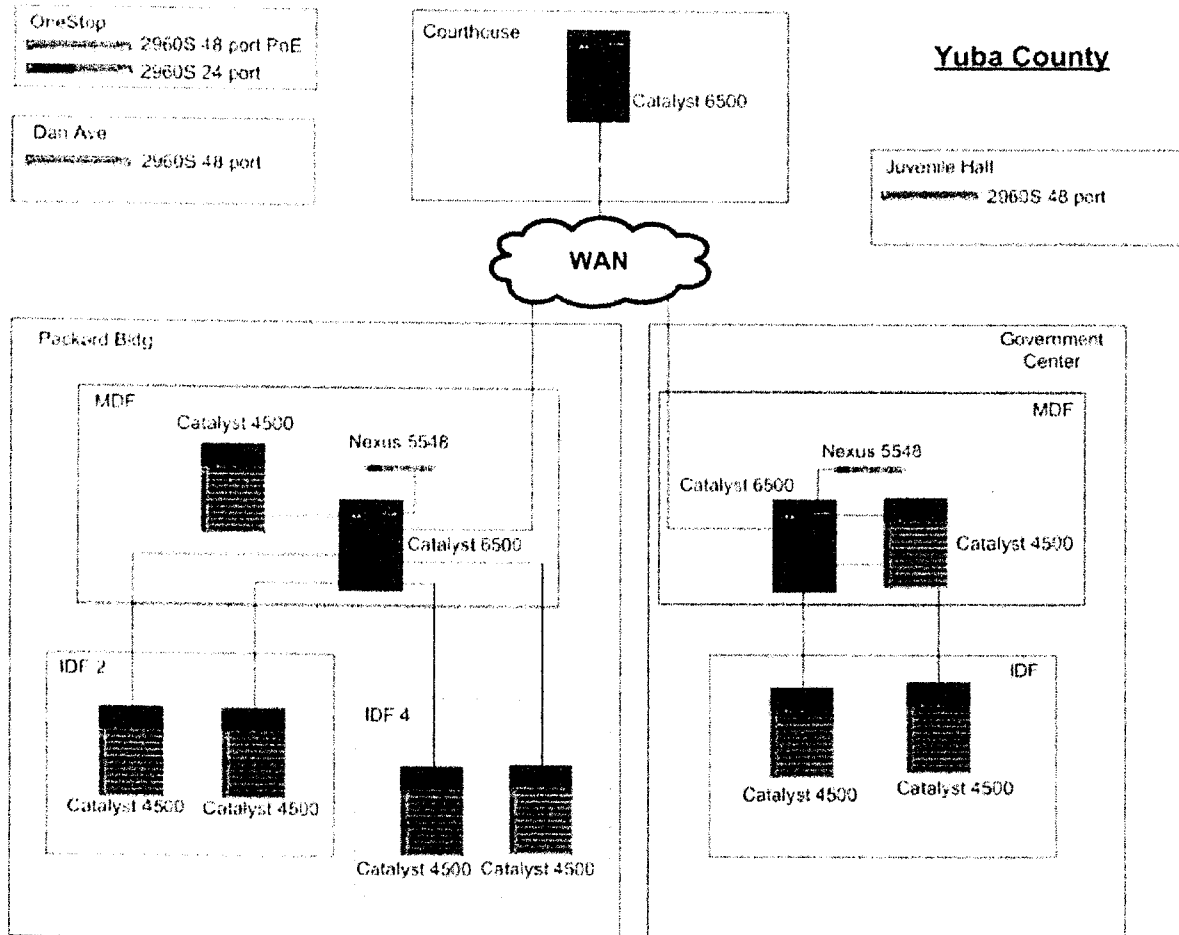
OneStop
2960S 48 port PoE
2960S 24 port

Dan Ave
2960S 48 port

Courthouse
Catalyst 6500

Yuba County

Juvenile Hall
2960S 48 port

WAN

Packard Bldg

MDF
Catalyst 4500
Nexus 5548
Catalyst 6500

IDF 2
Catalyst 4500
Catalyst 4500

IDF 4
Catalyst 4500
Catalyst 4500

Government Center

MDF
Nexus 5548
Catalyst 6500
Catalyst 4500

IDF
Catalyst 4500
Catalyst 4500